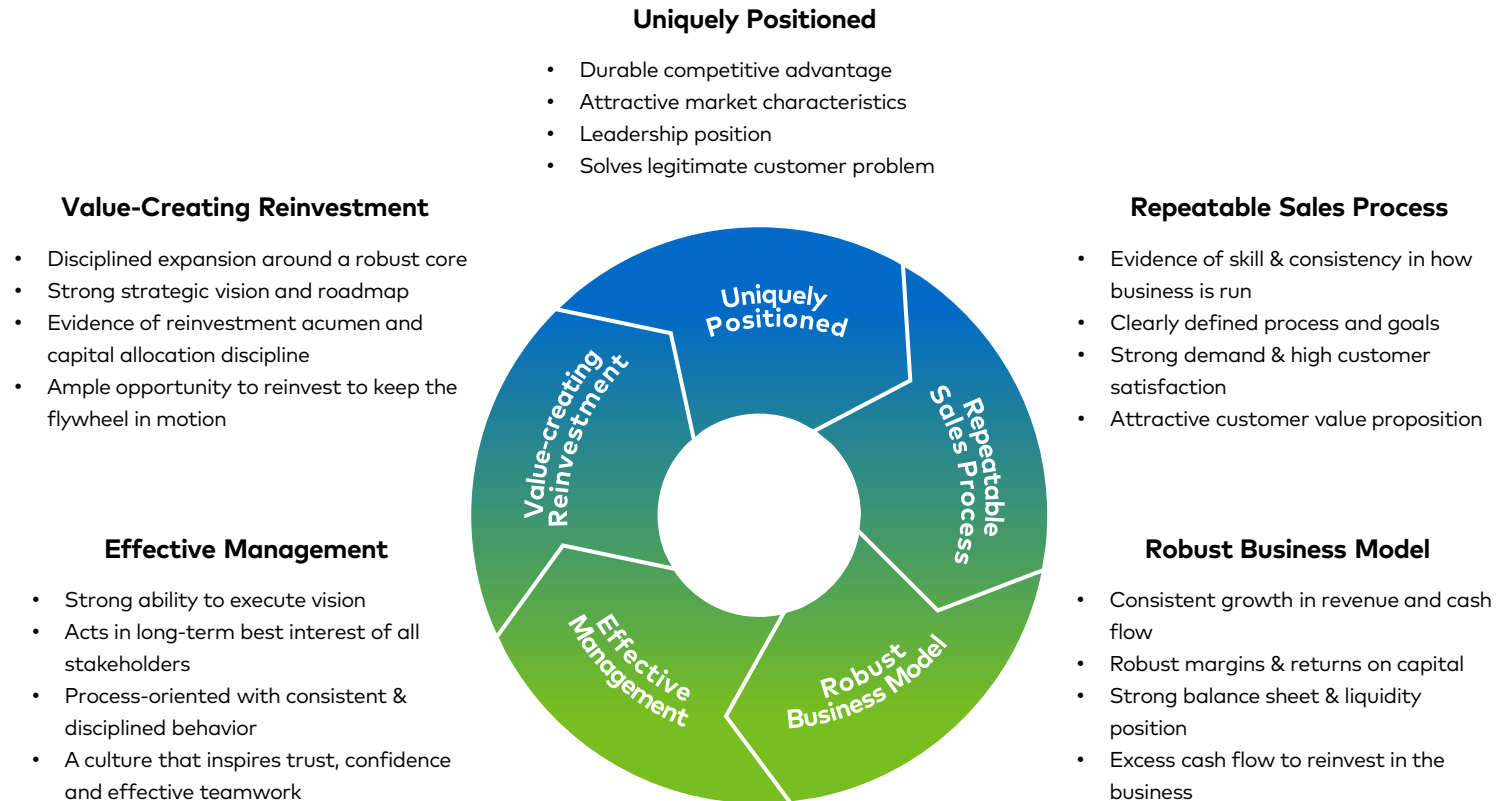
**Uniquely Positioned**

- Durable competitive advantage
- Attractive market characteristics
- Leadership position
- Solves legitimate customer problem

**Value-Creating Reinvestment**

- Disciplined expansion around a robust core
- Strong strategic vision and roadmap
- Evidence of reinvestment acumen and capital allocation discipline
- Ample opportunity to reinvest to keep the flywheel in motion

**Repeatable Sales Process**

- Evidence of skill & consistency in how business is run
- Clearly defined process and goals
- Strong demand & high customer satisfaction
- Attractive customer value proposition

Uniquely Positioned

Value-creating Reinvestment

Repeatable Sales Process

Effective Management

Robust Business Model

**Effective Management**

- Strong ability to execute vision
- Acts in long-term best interest of all stakeholders
- Process-oriented with consistent & disciplined behavior
- A culture that inspires trust, confidence and effective teamwork

**Robust Business Model**

- Consistent growth in revenue and cash flow
- Robust margins & returns on capital
- Strong balance sheet & liquidity position
- Excess cash flow to reinvest in the business